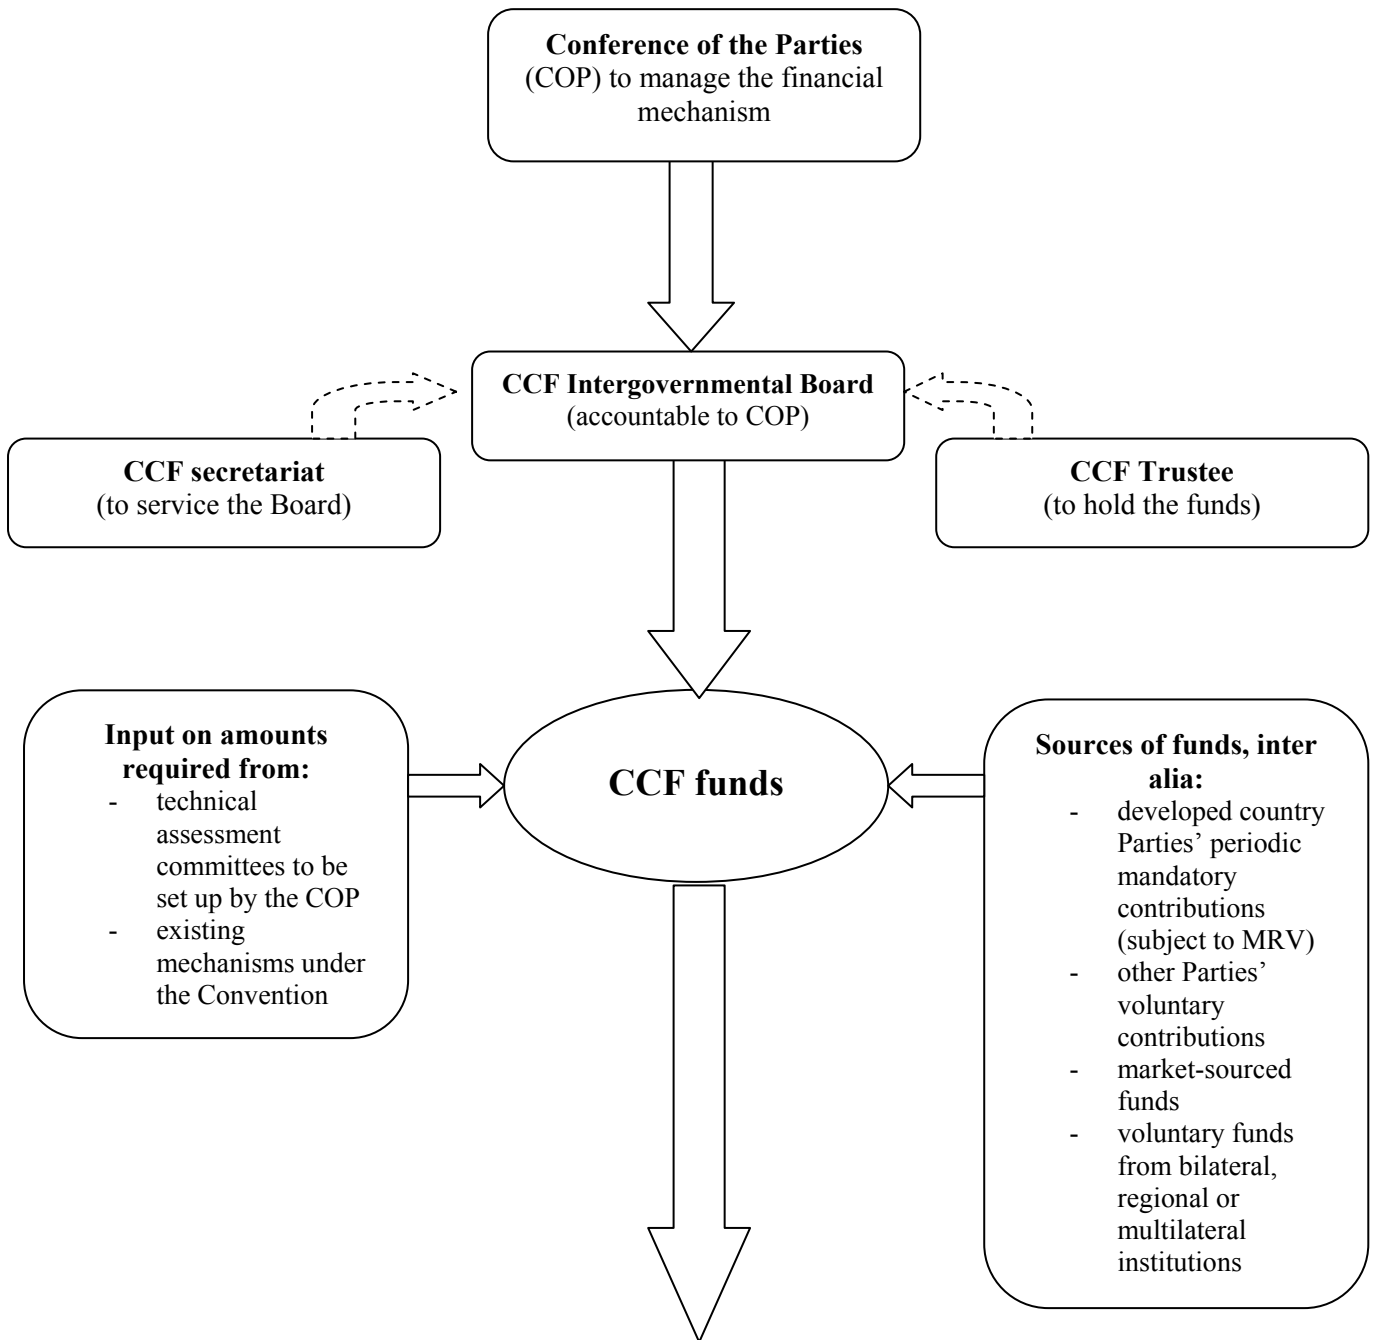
**Conference of the Parties** (COP) to manage the financial mechanism

**CCF Intergovernmental Board** (accountable to COP)

**CCF secretariat** (to service the Board)

**CCF Trustee** (to hold the funds)

**Input on amounts required from:**
- technical assessment committees to be set up by the COP
- existing mechanisms under the Convention

**CCF funds**

**Sources of funds, inter alia:**
- developed country Parties' periodic mandatory contributions (subject to MRV)
- other Parties' voluntary contributions
- market-sourced funds
- voluntary funds from bilateral, regional or multilateral institutions